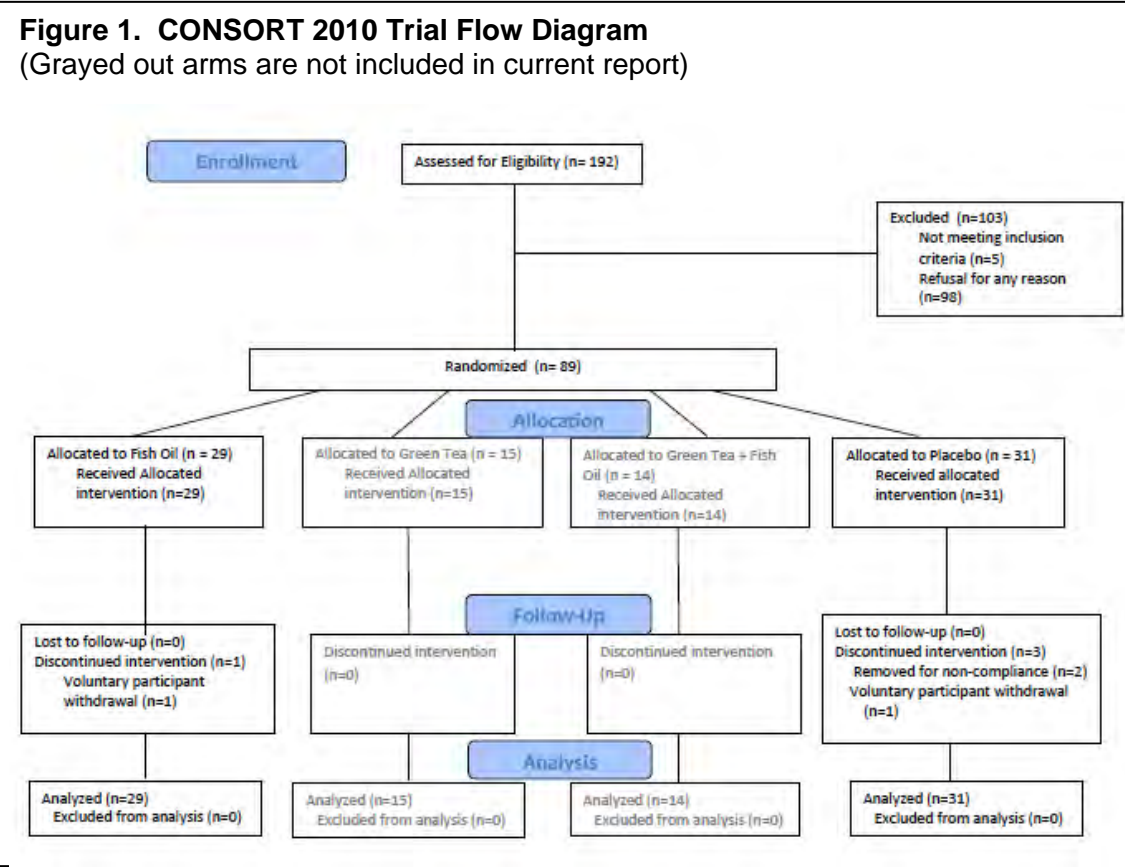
**Figure 1. CONSORT 2010 Trial Flow Diagram**
(Grayed out arms are not included in current report)

Enrollment

Assessed for Eligibility (n= 192)

Excluded (n=103)
Not meeting inclusion criteria (n=5)
Refusal for any reason (n=98)

Randomized (n= 89)

Allocation

Allocated to Fish Oil (n = 29)
Received Allocated intervention (n=29)

Allocated to Green Tea (n = 15)
Received Allocated intervention (n=15)

Allocated to Green Tea + Fish Oil (n = 14)
Received Allocated intervention (n=14)

Allocated to Placebo (n = 31)
Received allocated intervention (n=31)

Follow-Up

Lost to follow-up (n=0)
Discontinued intervention (n=1)
Voluntary participant withdrawal (n=1)

Discontinued intervention (n=0)

Discontinued intervention (n=0)

Lost to follow-up (n=0)
Discontinued intervention (n=3)
Removed for non-compliance (n=2)
Voluntary participant withdrawal (n=1)

Analysis

Analyzed (n=29)
Excluded from analysis (n=0)

Analyzed (n=15)
Excluded from analysis (n=0)

Analyzed (n=14)
Excluded from analysis (n=0)

Analyzed (n=31)
Excluded from analysis (n=0)